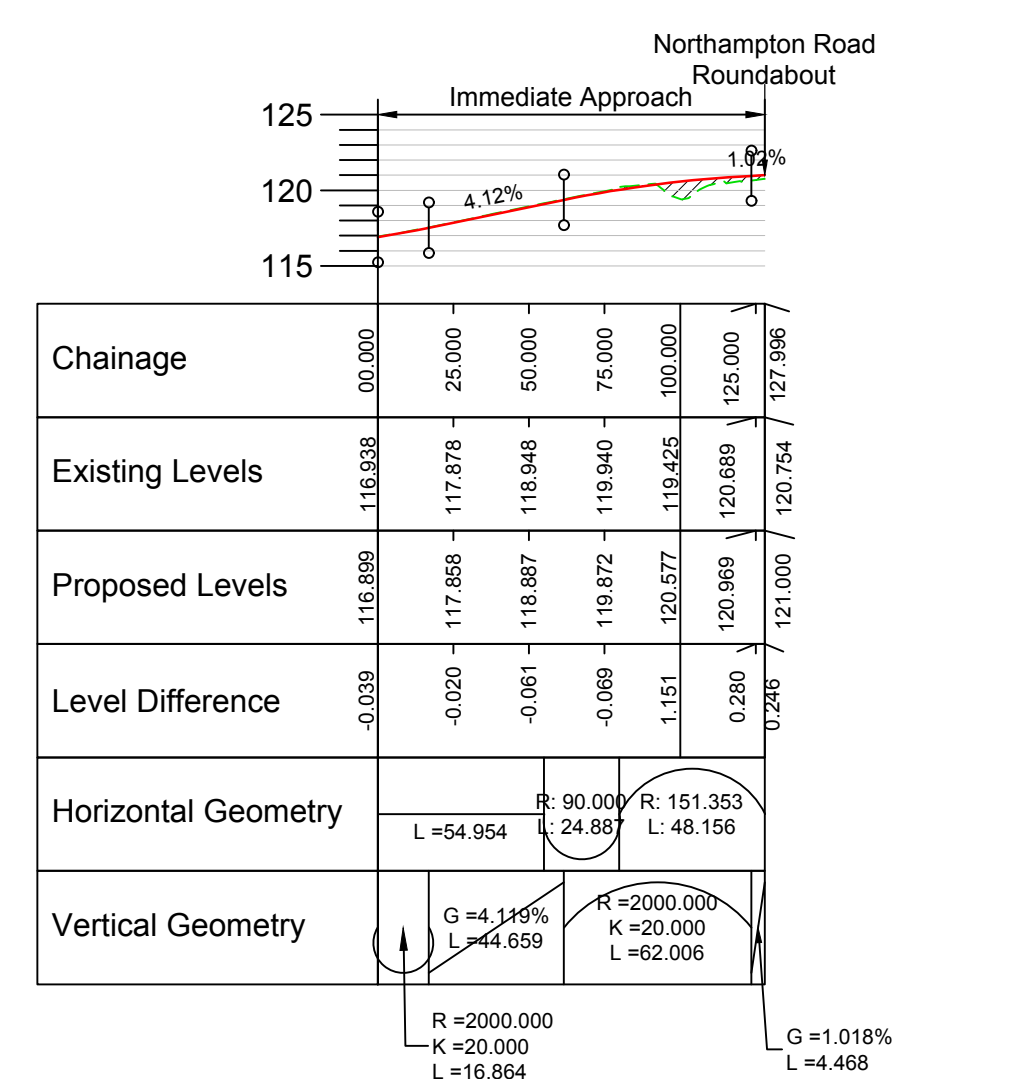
Northampton Road Roundabout

Immediate Approach

125

120

115

4.12%

1.02%

| Chainage | 00.000 | 25.000 | 50.000 | 75.000 | 100.000 | 125.000 | 127.996 |
|---|---|---|---|---|---|---|---|
| Existing Levels | 116.938 | 117.878 | 118.948 | 119.940 | 119.425 | 120.689 | 120.754 |
| Proposed Levels | 116.899 | 117.858 | 118.887 | 119.872 | 120.577 | 120.969 | 121.000 |
| Level Difference | -0.039 | -0.020 | -0.061 | -0.069 | 1.151 | 0.280 | 0.246 |

Horizontal Geometry

L =54.954

R: 90.000
L: 24.887

R: 151.353
L: 48.156

Vertical Geometry

G =4.119%
L =44.659

R =2000.000
K =20.000
L =62.006

R =2000.000
K =20.000
L =16.864

G =1.018%
L =4.468